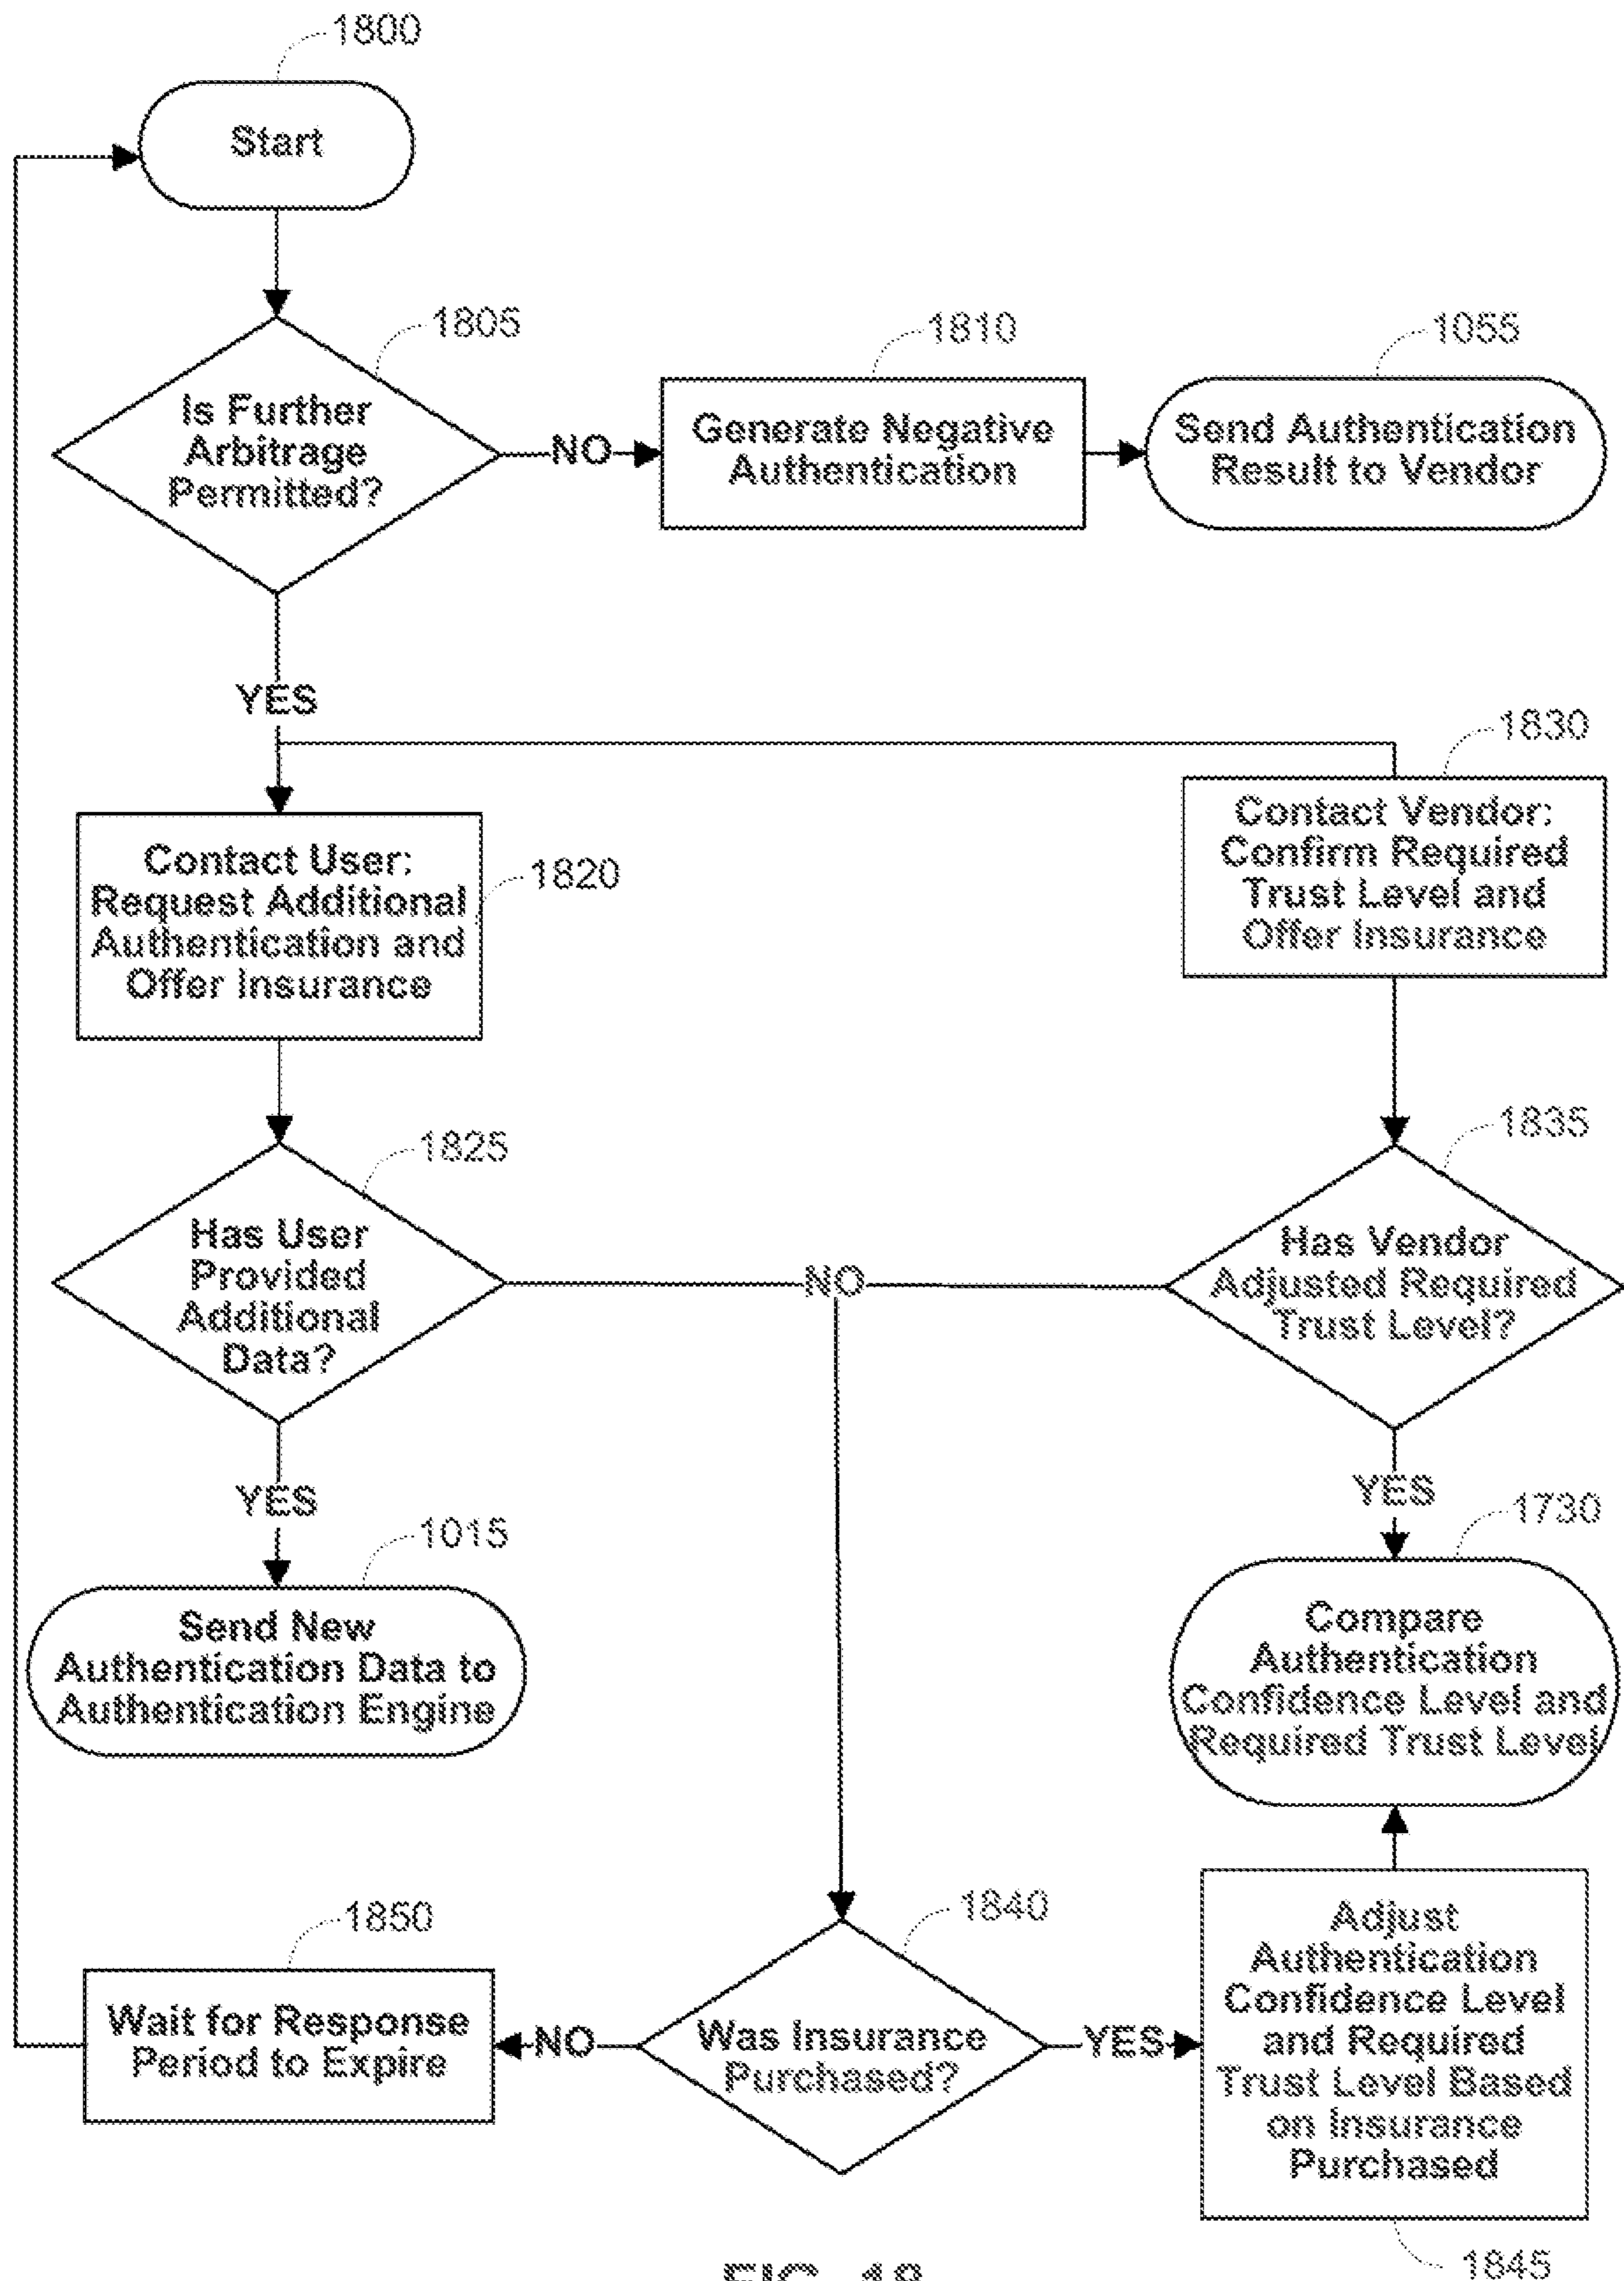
1800

Start

1805

Is Further Arbitrage Permitted?

NO

1810

Generate Negative Authentication

1055

Send Authentication Result to Vendor

YES

1830

Contact Vendor: Confirm Required Trust Level and Offer Insurance

Contact User: Request Additional Authentication and Offer Insurance

1820

1825

Has User Provided Additional Data?

NO

1835

Has Vendor Adjusted Required Trust Level?

YES

1015

Send New Authentication Data to Authentication Engine

YES

1730

Compare Authentication Confidence Level and Required Trust Level

1850

Wait for Response Period to Expire

NO

1840

Was Insurance Purchased?

YES

Adjust Authentication Confidence Level and Required Trust Level Based on Insurance Purchased

1845

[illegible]